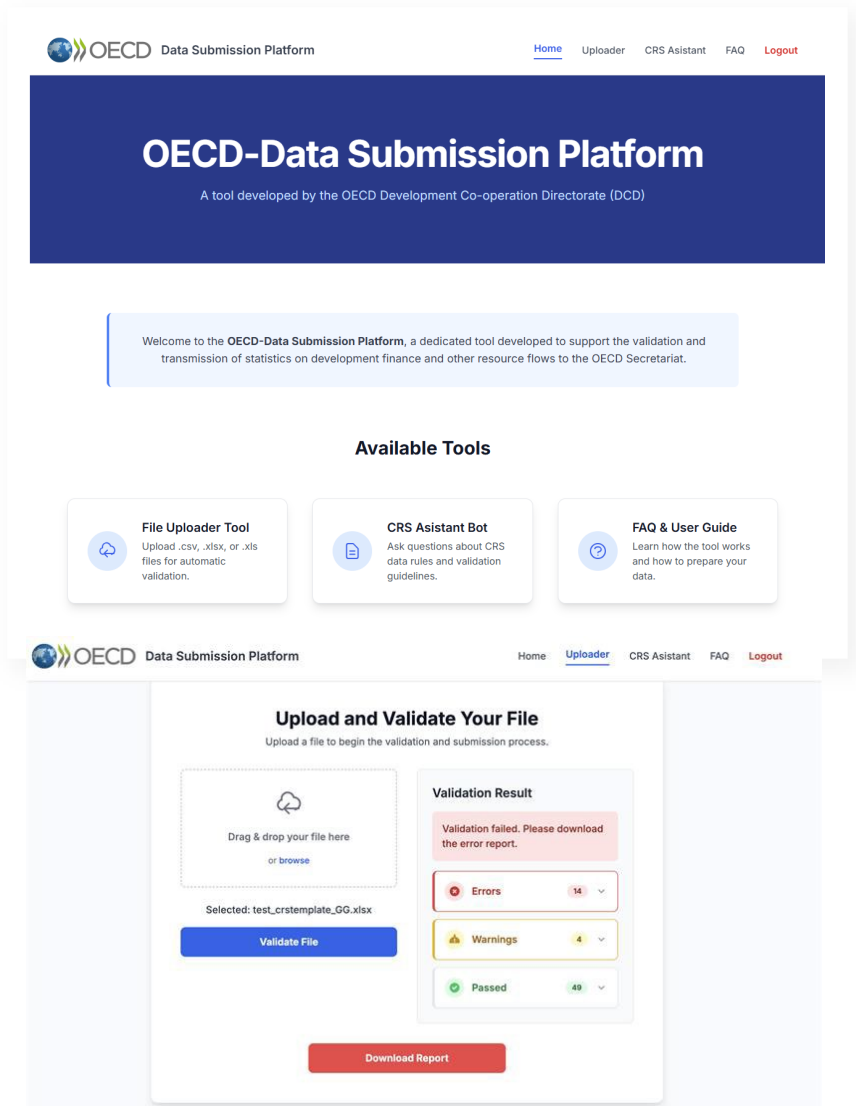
OECD Data Submission Platform

Home Uploader CRS Asistant FAQ Logout

OECD-Data Submission Platform

A tool developed by the OECD Development Co-operation Directorate (DCD)

Welcome to the **OECD-Data Submission Platform**, a dedicated tool developed to support the validation and transmission of statistics on development finance and other resource flows to the OECD Secretariat.

Available Tools

File Uploader Tool
Upload .csv, .xlsx, or .xls files for automatic validation.

CRS Asistant Bot
Ask questions about CRS data rules and validation guidelines.

FAQ & User Guide
Learn how the tool works and how to prepare your data.

OECD Data Submission Platform

Home Uploader CRS Asistant FAQ Logout

Upload and Validate Your File

Upload a file to begin the validation and submission process.

Drag & drop your file here

or browse

Selected: test_crstemplate_GG.xlsx

Validate File

Validation Result

Validation failed. Please download the error report.

Errors 14

Warnings 4

Passed 49

Download Report